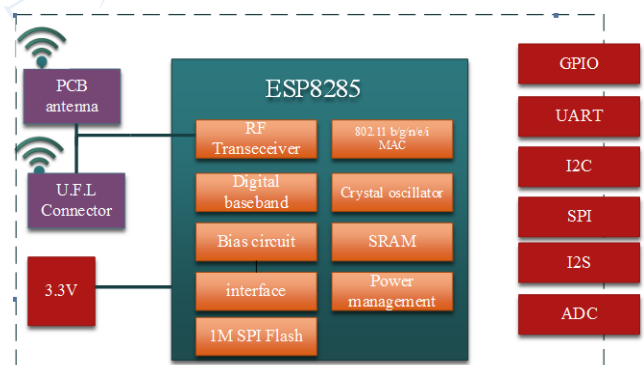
PCB antenna

U.F.L Connector

3.3V

ESP8285

RF Transeceiver

802.11 b/g/n/e/i MAC

Digital baseband

Crystal oscillator

Bias circuit

SRAM

interface

Power management

1M SPI Flash

GPIO

UART

I2C

SPI

I2S

ADC